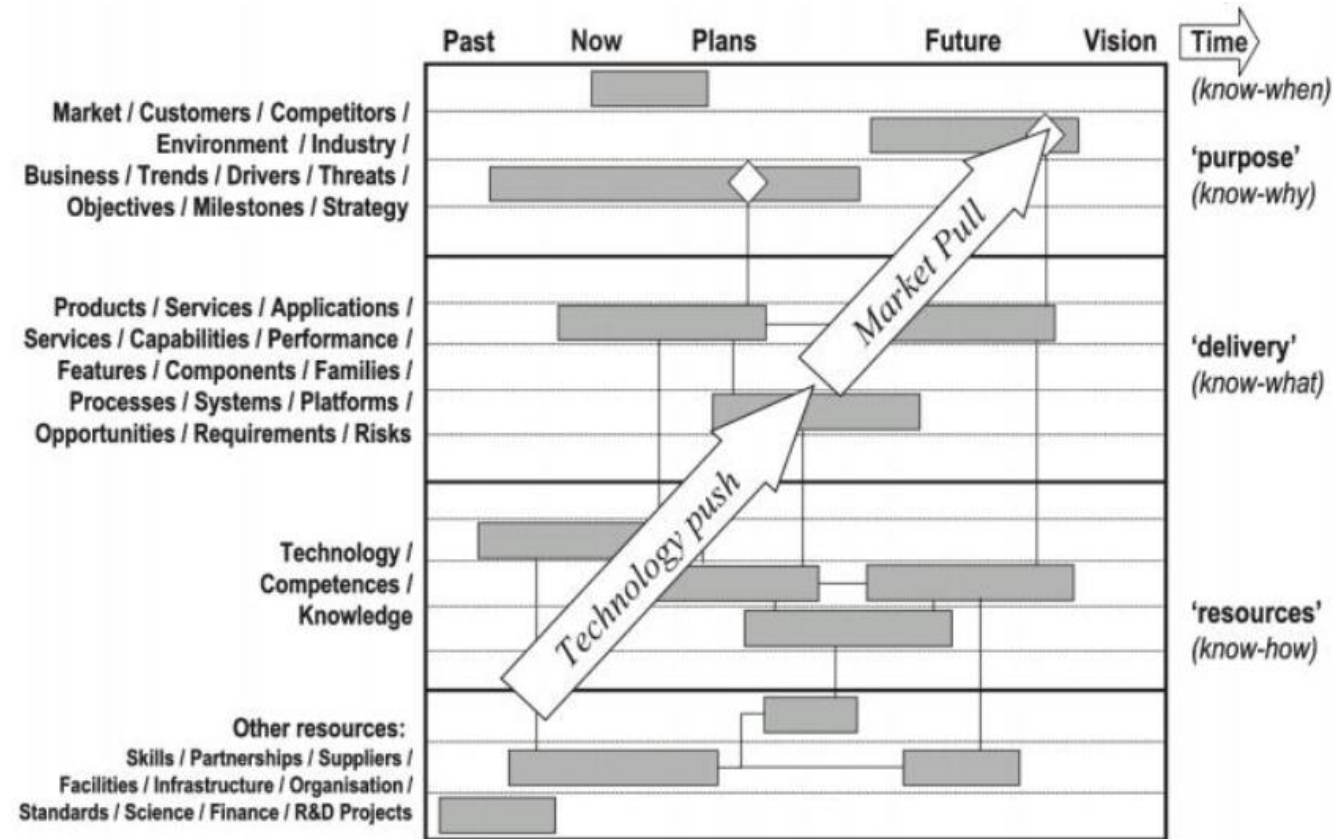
Past Now Plans Future Vision Time

(know-when)

Market / Customers / Competitors / Environment / Industry / Business / Trends / Drivers / Threats / Objectives / Milestones / Strategy

'purpose'
(know-why)

Market Pull

Products / Services / Applications / Services / Capabilities / Performance / Features / Components / Families / Processes / Systems / Platforms / Opportunities / Requirements / Risks

'delivery'
(know-what)

Technology push

Technology / Competences / Knowledge

'resources'
(know-how)

Other resources:
Skills / Partnerships / Suppliers / Facilities / Infrastructure / Organisation / Standards / Science / Finance / R&D Projects